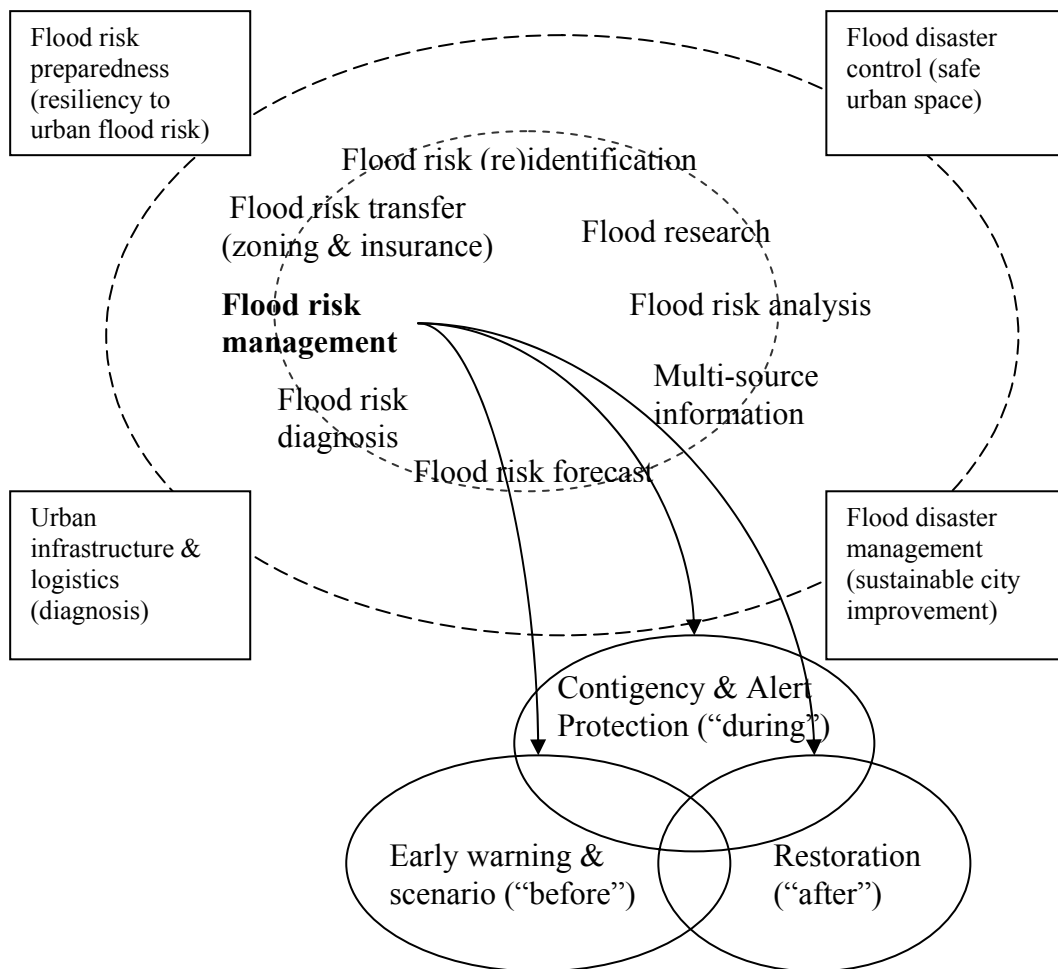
Flood risk preparedness (resiliency to urban flood risk)

Flood disaster control (safe urban space)

Flood risk (re)identification

Flood risk transfer (zoning & insurance)

Flood research

**Flood risk management**

Flood risk analysis

Multi-source information

Flood risk diagnosis

Flood risk forecast

Urban infrastructure & logistics (diagnosis)

Flood disaster management (sustainable city improvement)

Contigency & Alert Protection ("during")

Early warning & scenario ("before")

Restoration ("after")